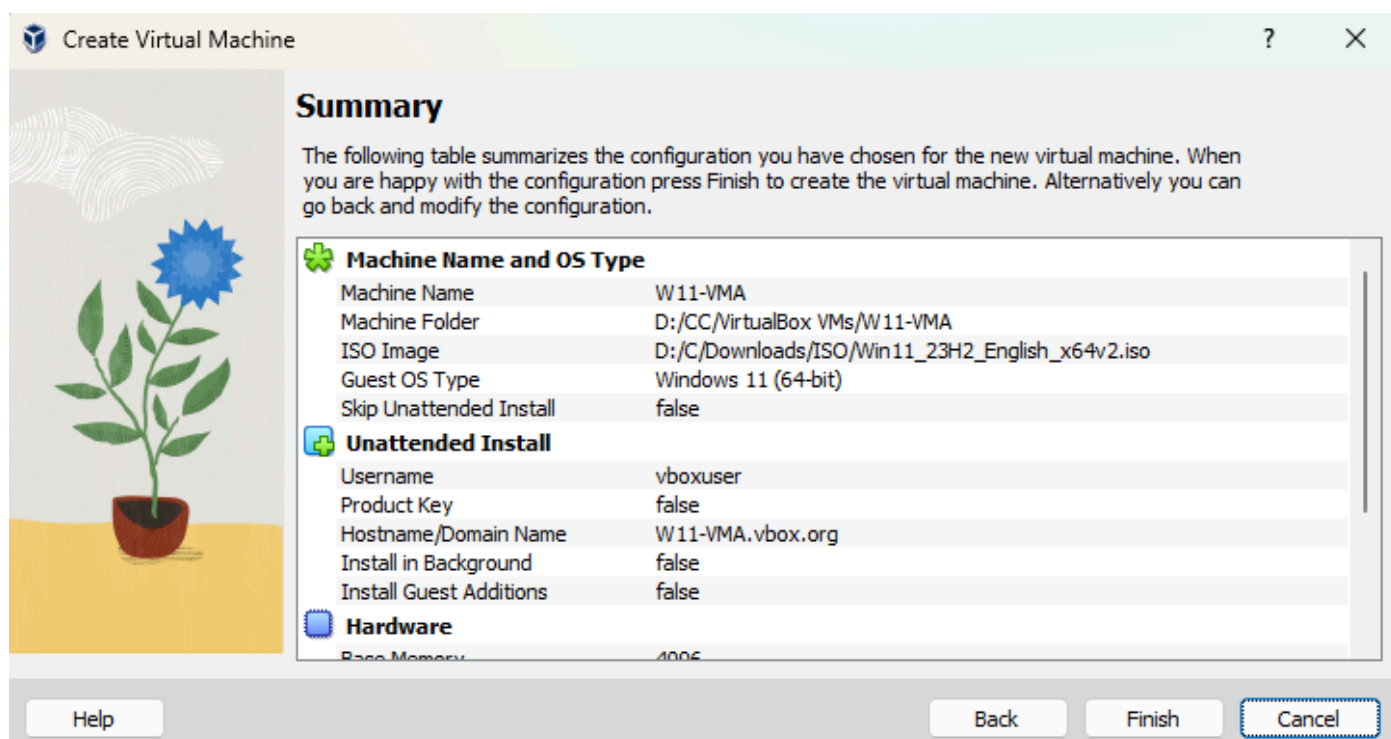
Create Virtual Machine ? ✕

Summary

The following table summarizes the configuration you have chosen for the new virtual machine. When you are happy with the configuration press Finish to create the virtual machine. Alternatively you can go back and modify the configuration.

Machine Name and OS Type

| | |
|---|---|
| Machine Name | W11-VMA |
| Machine Folder | D:/CC/VirtualBox VMs/W11-VMA |
| ISO Image | D:/C/Downloads/ISO/Win11_23H2_English_x64v2.iso |
| Guest OS Type | Windows 11 (64-bit) |
| Skip Unattended Install | false |

Unattended Install

| | |
|---|---|
| Username | vboxuser |
| Product Key | false |
| Hostname/Domain Name | W11-VMA.vbox.org |
| Install in Background | false |
| Install Guest Additions | false |

Hardware

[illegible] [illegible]

Help Back Finish Cancel